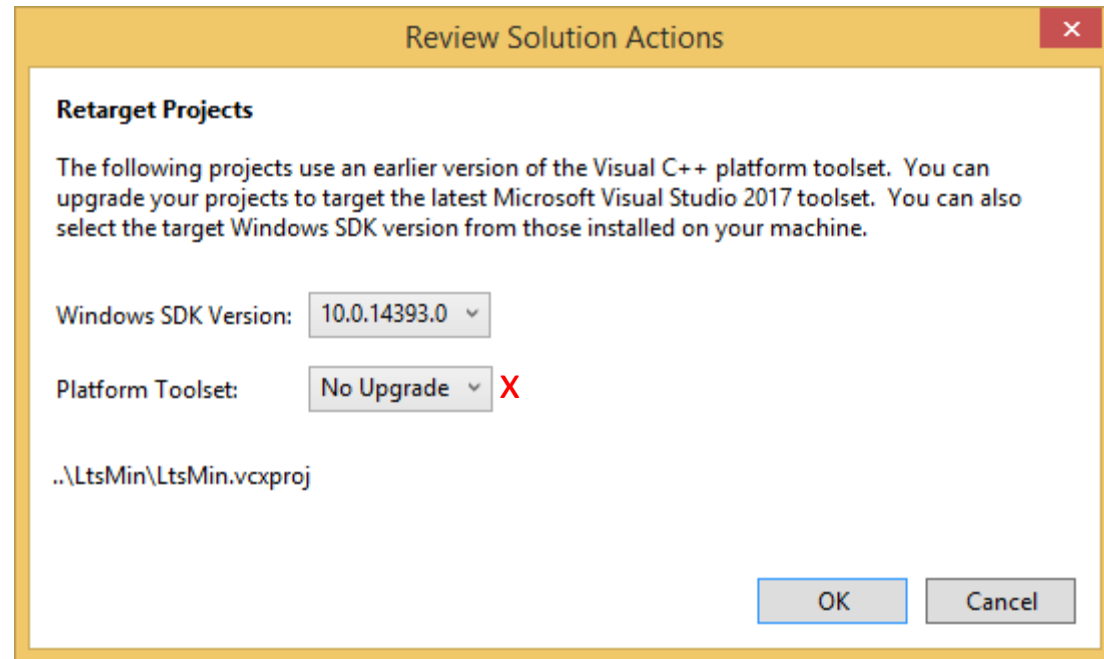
Review Solution Actions

×

Retarget Projects

The following projects use an earlier version of the Visual C++ platform toolset. You can upgrade your projects to target the latest Microsoft Visual Studio 2017 toolset. You can also select the target Windows SDK version from those installed on your machine.

Windows SDK Version: 10.0.14393.0

Platform Toolset: No Upgrade X

..\LtsMin\LtsMin.vcxproj

OK

Cancel